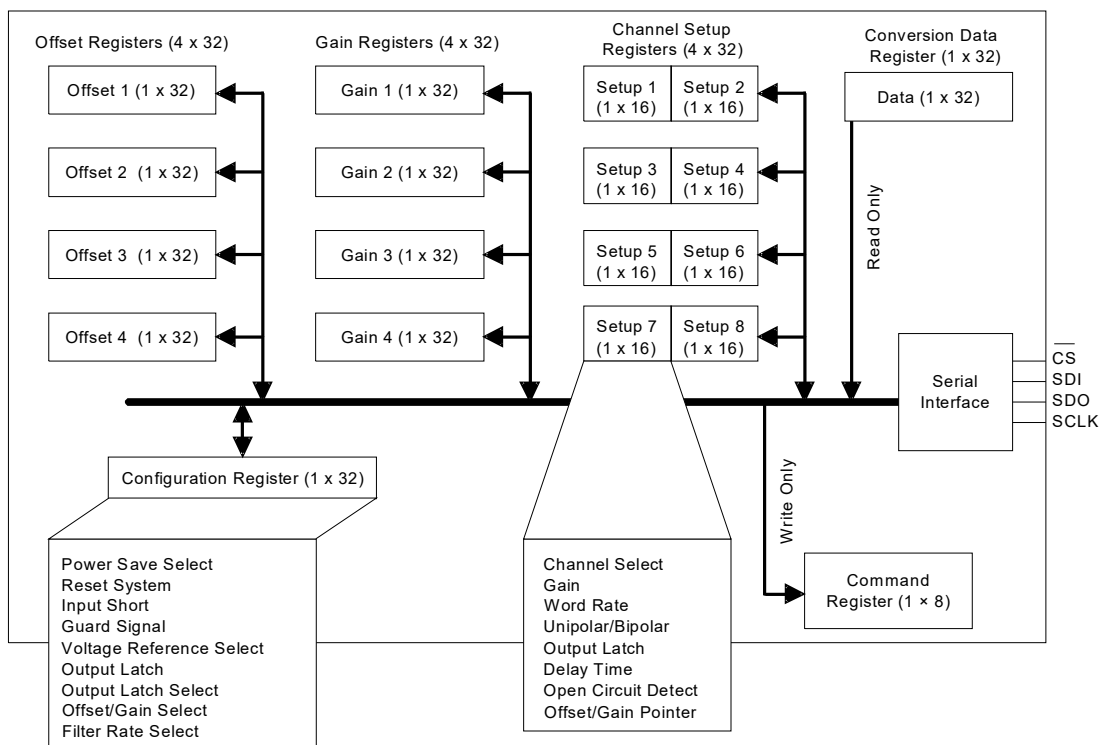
Offset Registers (4 x 32)

Offset 1 (1 x 32)

Offset 2 (1 x 32)

Offset 3 (1 x 32)

Offset 4 (1 x 32)

Gain Registers (4 x 32)

Gain 1 (1 x 32)

Gain 2 (1 x 32)

Gain 3 (1 x 32)

Gain 4 (1 x 32)

Channel Setup Registers (4 x 32)

Setup 1 (1 x 16)

Setup 2 (1 x 16)

Setup 3 (1 x 16)

Setup 4 (1 x 16)

Setup 5 (1 x 16)

Setup 6 (1 x 16)

Setup 7 (1 x 16)

Setup 8 (1 x 16)

Conversion Data Register (1 x 32)

Data (1 x 32)

Read Only

Serial Interface

$\overline{CS}$
SDI
SDO
SCLK

Write Only

Command Register (1 × 8)

Configuration Register (1 x 32)

Power Save Select
Reset System
Input Short
Guard Signal
Voltage Reference Select
Output Latch
Output Latch Select
Offset/Gain Select
Filter Rate Select

Channel Select
Gain
Word Rate
Unipolar/Bipolar
Output Latch
Delay Time
Open Circuit Detect
Offset/Gain Pointer